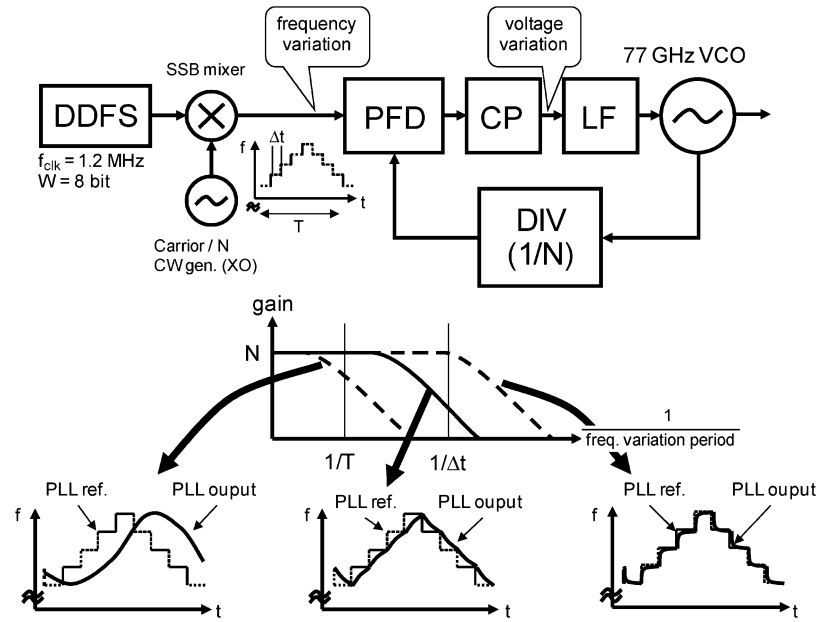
frequency variation

voltage variation

77 GHz VCO

SSB mixer

DDFS

$f_{clk}$ = 1.2 MHz
W = 8 bit

PFD

CP

LF

f
Δt
t
T

Carrier / N
CW gen. (XO)

DIV
(1/N)

gain

N

1/T

1/Δt

$\frac{1}{\text{freq. variation period}}$

f
PLL ref.
PLL ouput
t

f
PLL ref.
PLL ouput
t

f
PLL ref.
PLL ouput
t